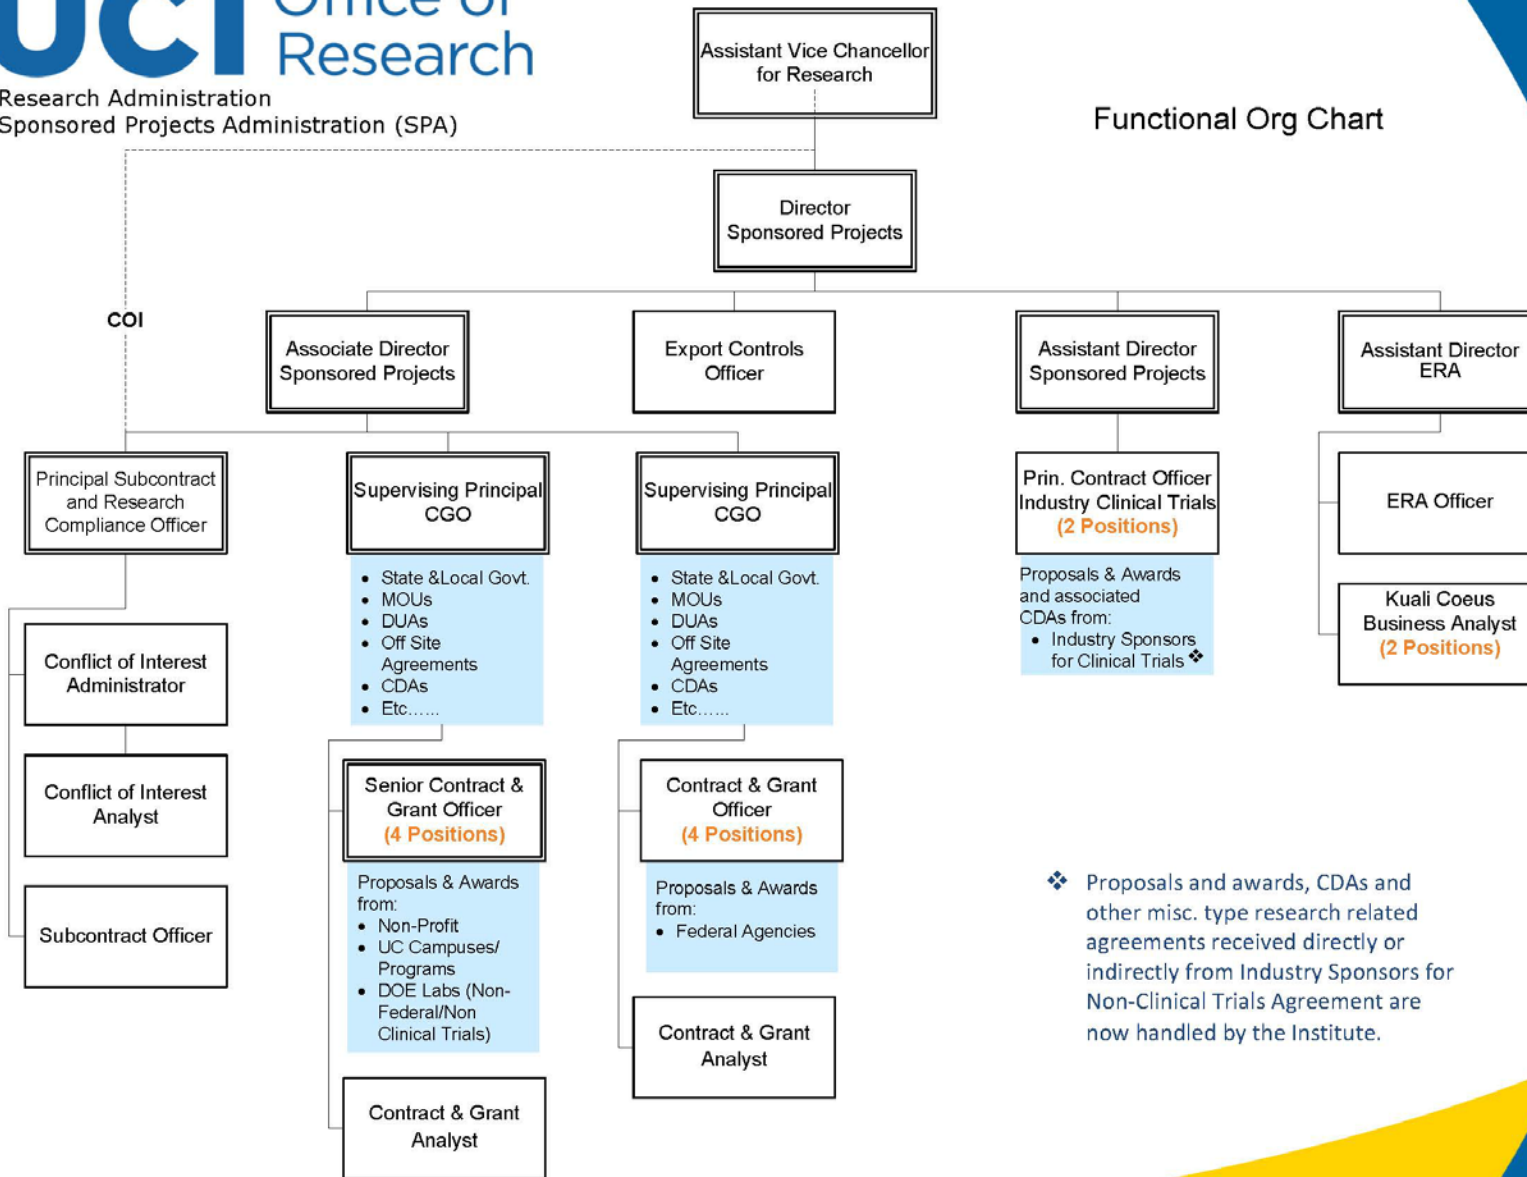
UCI Office of Research

Research Administration
Sponsored Projects Administration (SPA)

Assistant Vice Chancellor for Research

Functional Org Chart

Director Sponsored Projects

COI

Associate Director Sponsored Projects

Export Controls Officer

Assistant Director Sponsored Projects

Assistant Director ERA

Principal Subcontract and Research Compliance Officer

Supervising Principal CGO

- State &Local Govt.
- MOUs
- DUAs
- Off Site Agreements
- CDAs
- Etc……

Supervising Principal CGO

- State &Local Govt.
- MOUs
- DUAs
- Off Site Agreements
- CDAs
- Etc……

Prin. Contract Officer Industry Clinical Trials (2 Positions)

Proposals & Awards and associated CDAs from:
- Industry Sponsors for Clinical Trials ❖

ERA Officer

Kuali Coeus Business Analyst (2 Positions)

Conflict of Interest Administrator

Conflict of Interest Analyst

Subcontract Officer

Senior Contract & Grant Officer (4 Positions)

Proposals & Awards from:
- Non-Profit
- UC Campuses/ Programs
- DOE Labs (Non-Federal/Non Clinical Trials)

Contract & Grant Analyst

Contract & Grant Officer (4 Positions)

Proposals & Awards from:
- Federal Agencies

Contract & Grant Analyst

❖ Proposals and awards, CDAs and other misc. type research related agreements received directly or indirectly from Industry Sponsors for Non-Clinical Trials Agreement are now handled by the Institute.